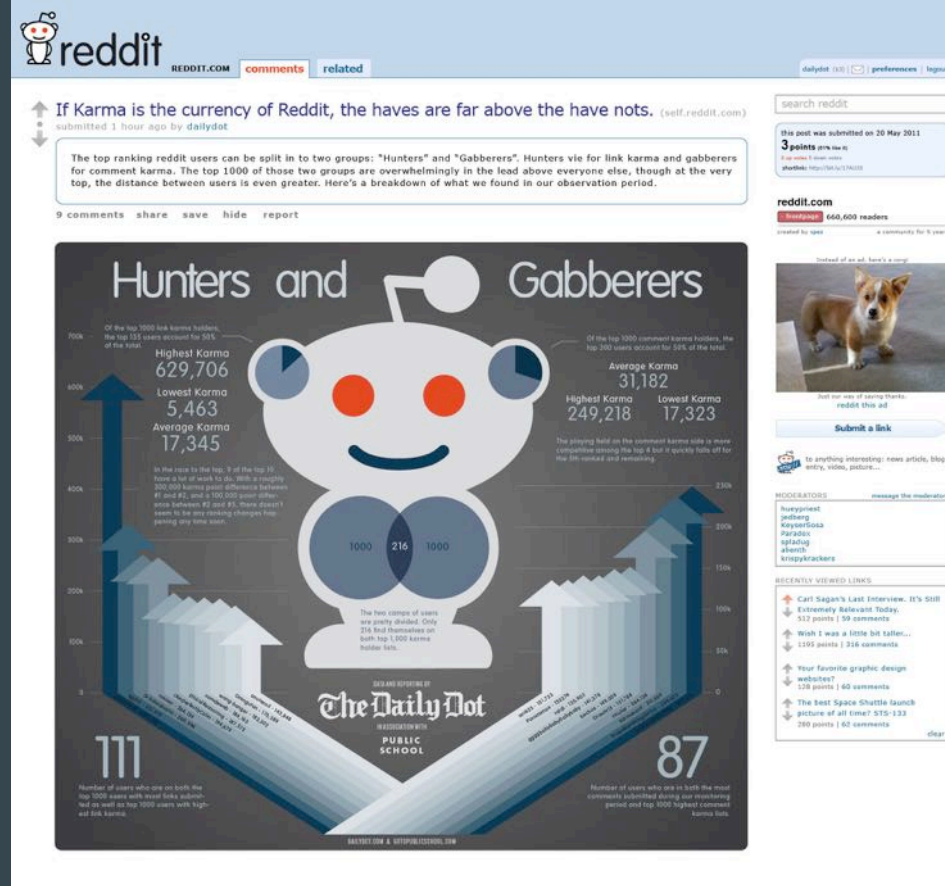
reddit REDDIT.COM comments related

dailydot (10) | preferences | logout

If Karma is the currency of Reddit, the haves are far above the have nots. (self.reddit.com)
submitted 1 hour ago by dailydot

The top ranking reddit users can be split in to two groups: "Hunters" and "Gabberers". Hunters vie for link karma and gabberers for comment karma. The top 1000 of those two groups are overwhelmingly in the lead above everyone else, though at the very top, the distance between users is even greater. Here's a breakdown of what we found in our observation period.

9 comments share save hide report

Hunters and Gabberers

Of the top 1000 link karma holders, the top 135 users account for 50% of the total.

Highest Karma
629,706
Lowest Karma
5,463
Average Karma
17,345

In the race to the top, 9 of the top 10 have a lot of work to do. With a roughly 300,000 karma point difference between #1 and #2, and a 100,000 point difference between #2 and #3, there doesn't seem to be any ranking changes happening any time soon.

Of the top 1000 comment karma holders, the top 200 users account for 50% of the total.

Average Karma
31,182
Highest Karma
249,218
Lowest Karma
17,323

The playing field on the comment karma side is more competitive among the top 4 but it quickly falls off for the 5th ranked and remaining.

700k 600k 500k 400k 300k 200k 100k

250k 200k 150k 100k 50k 0

1000 216 1000

The two camps of users are pretty divided. Only 216 find themselves on both top 1,000 karma holder lists.

DATA AND REPORTING BY
The Daily Dot
IN ASSOCIATION WITH
PUBLIC SCHOOL

111
Number of users who are on both the top 1000 users with most links submitted as well as top 1000 users with highest link karma.

87
Number of users who are in both the most comments submitted during our monitoring period and top 1000 highest comment karma lists.

DAILYDOT.COM & GOTOPUBLICSCHOOL.COM

search reddit

this post was submitted on 20 May 2011
3 points (67% like it)
shortlink: http://redd.it/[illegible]

reddit.com
frontpage 660,600 readers
created by spez a community for 5 years

Instead of an ad, here's a corgi

Just our way of saying thanks.
reddit this ad

Submit a link
to anything interesting: news article, blog entry, video, picture...

MODERATORS message the moderators
hueypriest
jedberg
KeyserSosa
Paradox
spladug
abenth
krispykrackers

RECENTLY VIEWED LINKS
Carl Sagan's Last Interview. It's Still Extremely Relevant Today.
512 points | 59 comments
Wish I was a little bit taller...
1195 points | 316 comments
Your favorite graphic design websites?
128 points | 60 comments
The best Space Shuttle launch picture of all time? STS-133
280 points | 62 comments
clear